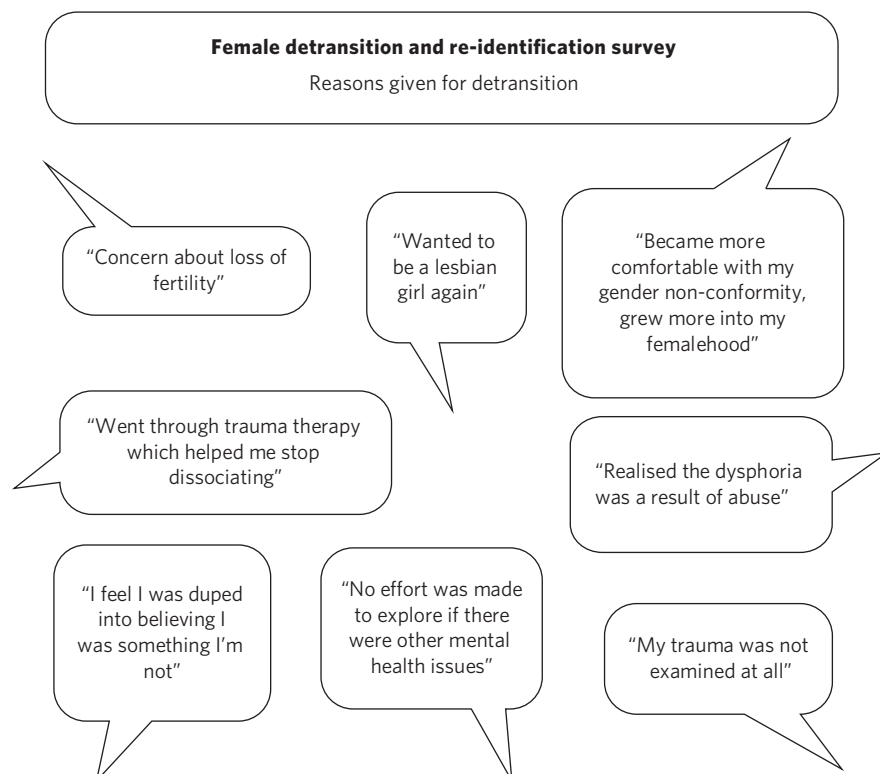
**Female detransition and re-identification survey**

Reasons given for detransition

"Concern about loss of fertility"

"Wanted to be a lesbian girl again"

"Became more comfortable with my gender non-conformity, grew more into my femalehood"

"Went through trauma therapy which helped me stop dissociating"

"Realised the dysphoria was a result of abuse"

"I feel I was duped into believing I was something I'm not"

"No effort was made to explore if there were other mental health issues"

"My trauma was not examined at all"